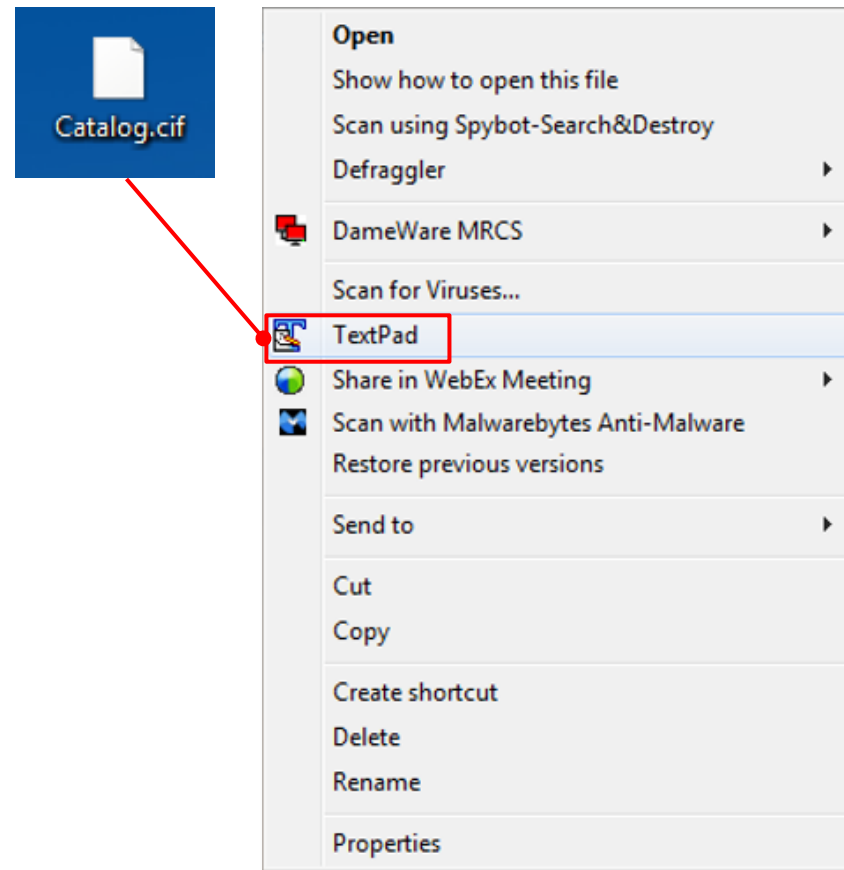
Catalog.cif

Open
Show how to open this file
Scan using Spybot-Search&Destroy
Defraggler

DameWare MRCS

Scan for Viruses...
TextPad
Share in WebEx Meeting
Scan with Malwarebytes Anti-Malware
Restore previous versions

Send to

Cut
Copy

Create shortcut
Delete
Rename

Properties